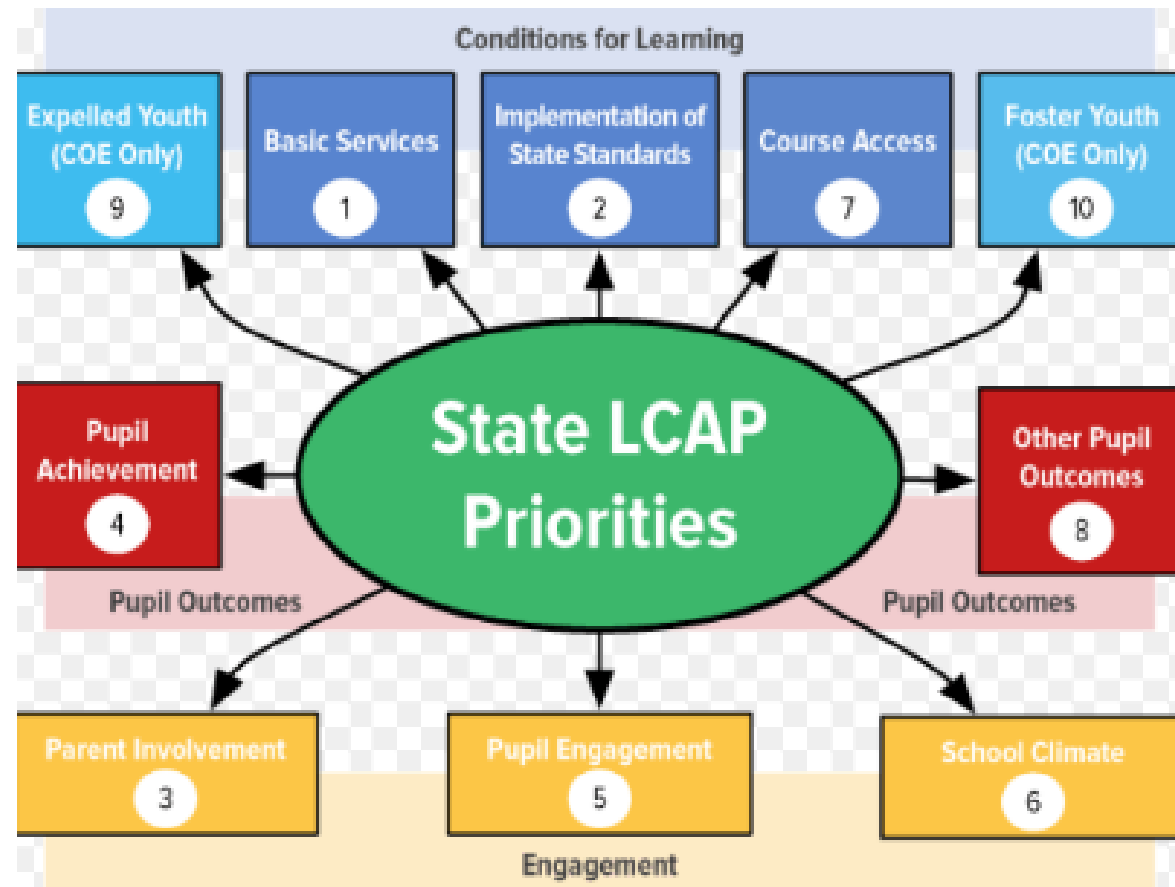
Conditions for Learning

Expelled Youth (COE Only)
9

Basic Services
1

Implementation of State Standards
2

Course Access
7

Foster Youth (COE Only)
10

Pupil Achievement
4

State LCAP Priorities

Other Pupil Outcomes
8

Pupil Outcomes

Pupil Outcomes

Parent Involvement
3

Pupil Engagement
5

School Climate
6

Engagement